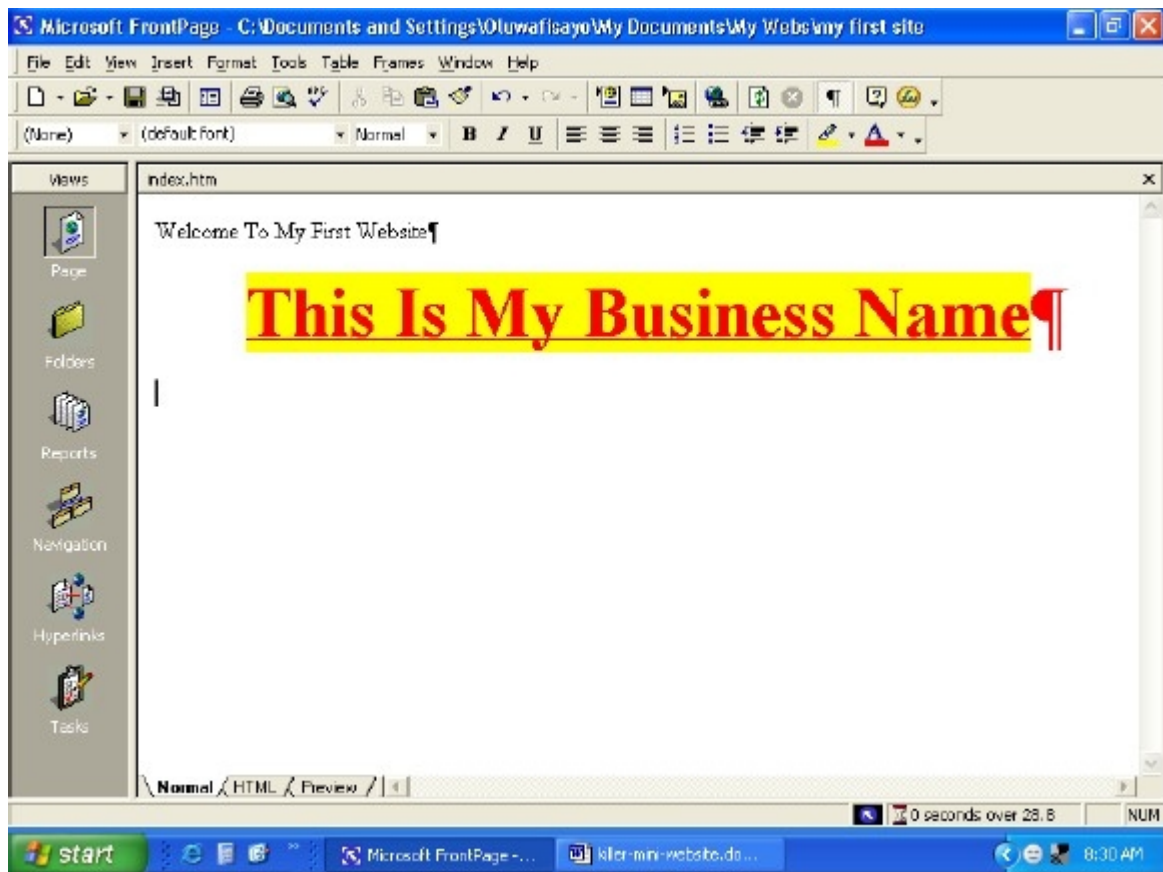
Microsoft FrontPage - C:\Documents and Settings\Oluwafisayo\My Documents\My Webs\my first site

File Edit View Insert Format Tools Table Frames Window Help

(None) (default font) Normal B I U

Views

Page

Folders

Reports

Navigation

Hyperlinks

Tasks

index.htm

Welcome To My First Website¶

This Is My Business Name¶

Normal HTML Preview

0 seconds over 28.8 NUM

start Microsoft FrontPage -... killer-mini-website.do... 8:30 AM